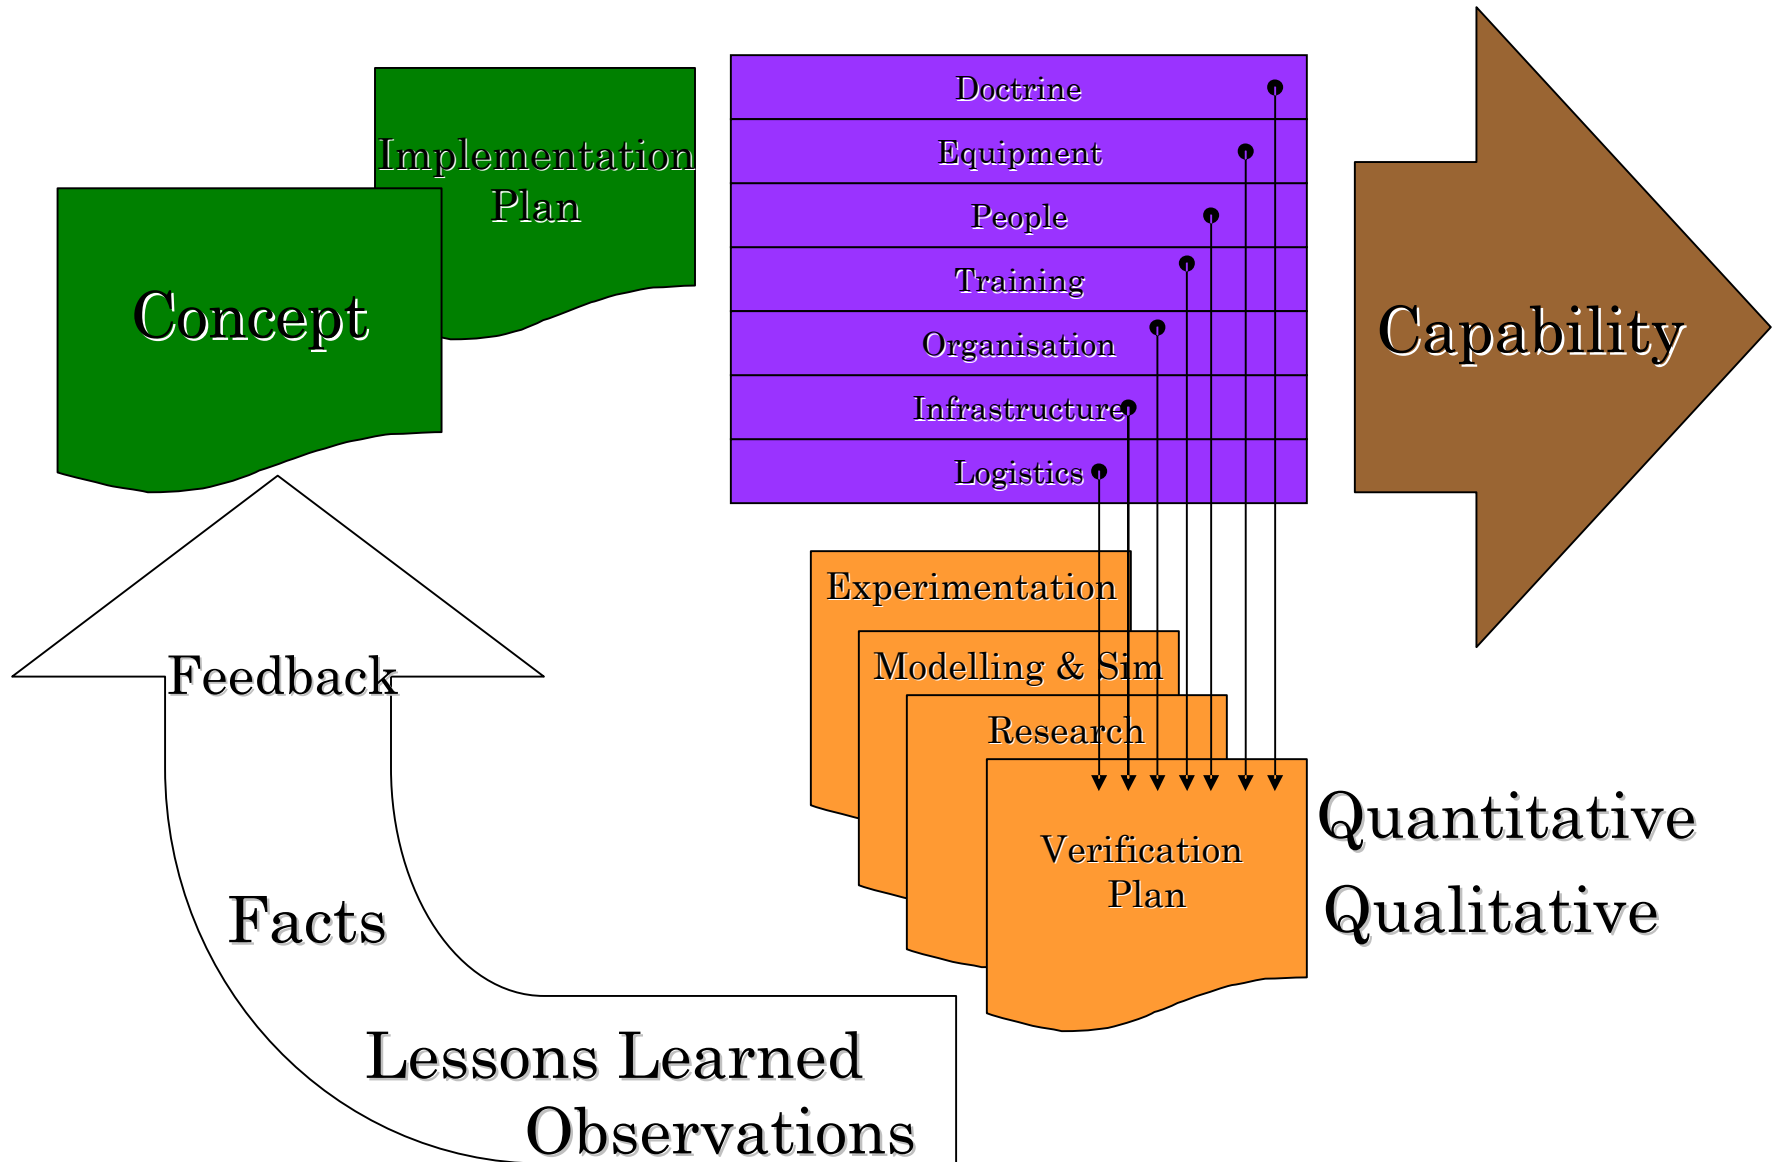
Implementation Plan

Concept

Doctrine
Equipment
People
Training
Organisation
Infrastructure
Logistics

Capability

Experimentation
Modelling & Sim
Research
Verification Plan

Quantitative
Qualitative

Feedback

Facts

Lessons Learned
Observations